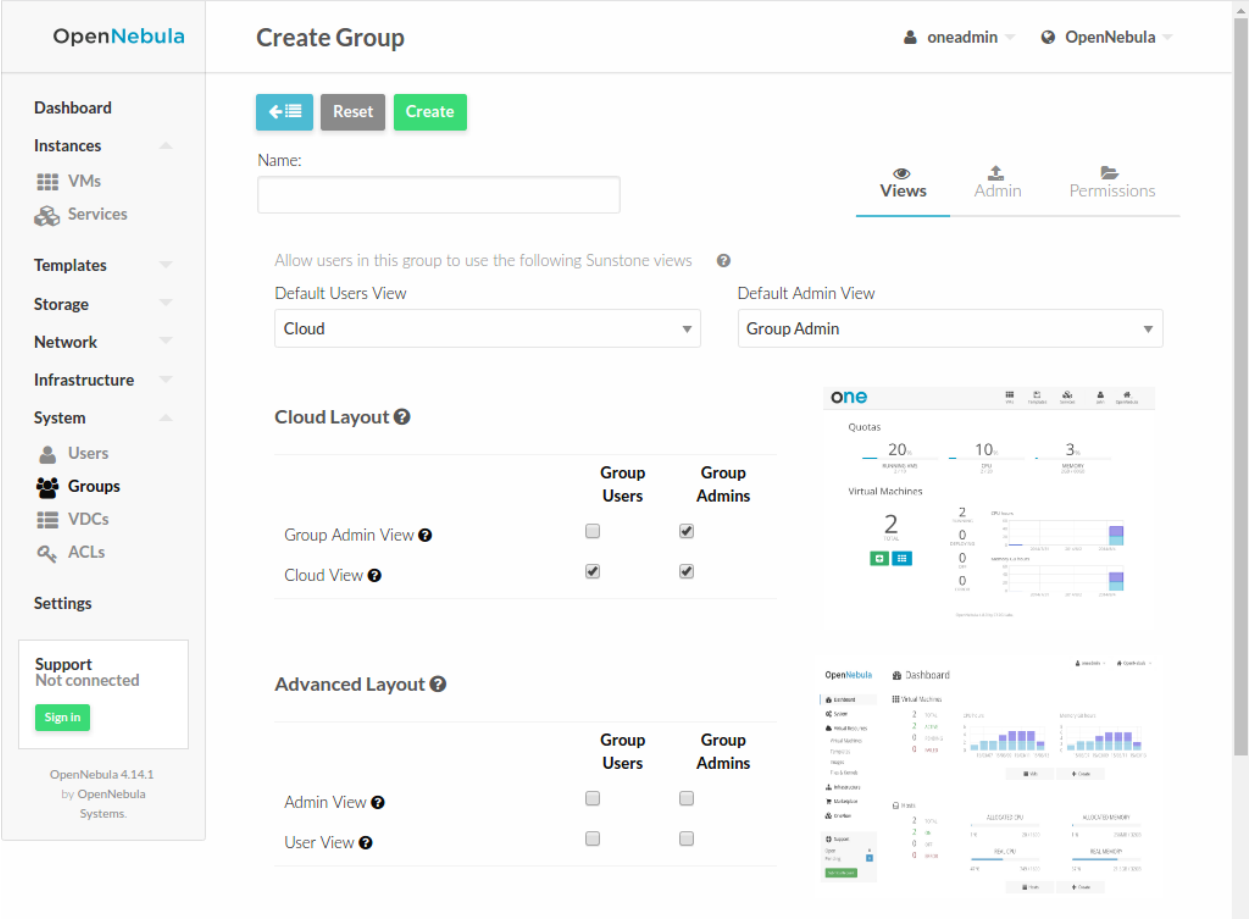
OpenNebula

Create Group

oneadmin

OpenNebula

Dashboard

Instances

VMs

Services

Templates

Storage

Network

Infrastructure

System

Users

Groups

VDCs

ACLs

Settings

Support
Not connected

Sign in

OpenNebula 4.14.1 by OpenNebula Systems.

Reset

Create

Name:

Views

Admin

Permissions

Allow users in this group to use the following Sunstone views

Default Users View

Cloud

Default Admin View

Group Admin

Cloud Layout

| | Group Users | Group Admins |
|---|---|---|
| Group Admin View | ☐ | ☑ |
| Cloud View | ☑ | ☑ |

one

Quotas

20

10

3

Virtual Machines

2

2

0

0

0

Advanced Layout

| | Group Users | Group Admins |
|---|---|---|
| Admin View | ☐ | ☐ |
| User View | ☐ | ☐ |

OpenNebula

Dashboard

Virtual Machines

Hosts